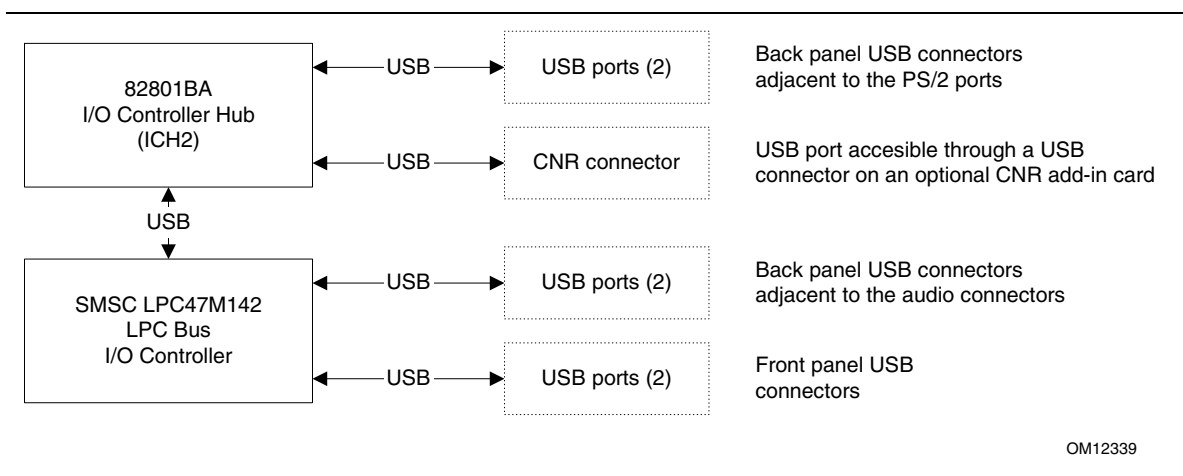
82801BA
I/O Controller Hub
(ICH2)

USB

USB ports (2)

Back panel USB connectors adjacent to the PS/2 ports

USB

CNR connector

USB port accesible through a USB connector on an optional CNR add-in card

USB

SMSC LPC47M142
LPC Bus
I/O Controller

USB

USB ports (2)

Back panel USB connectors adjacent to the audio connectors

USB

USB ports (2)

Front panel USB connectors

OM12339